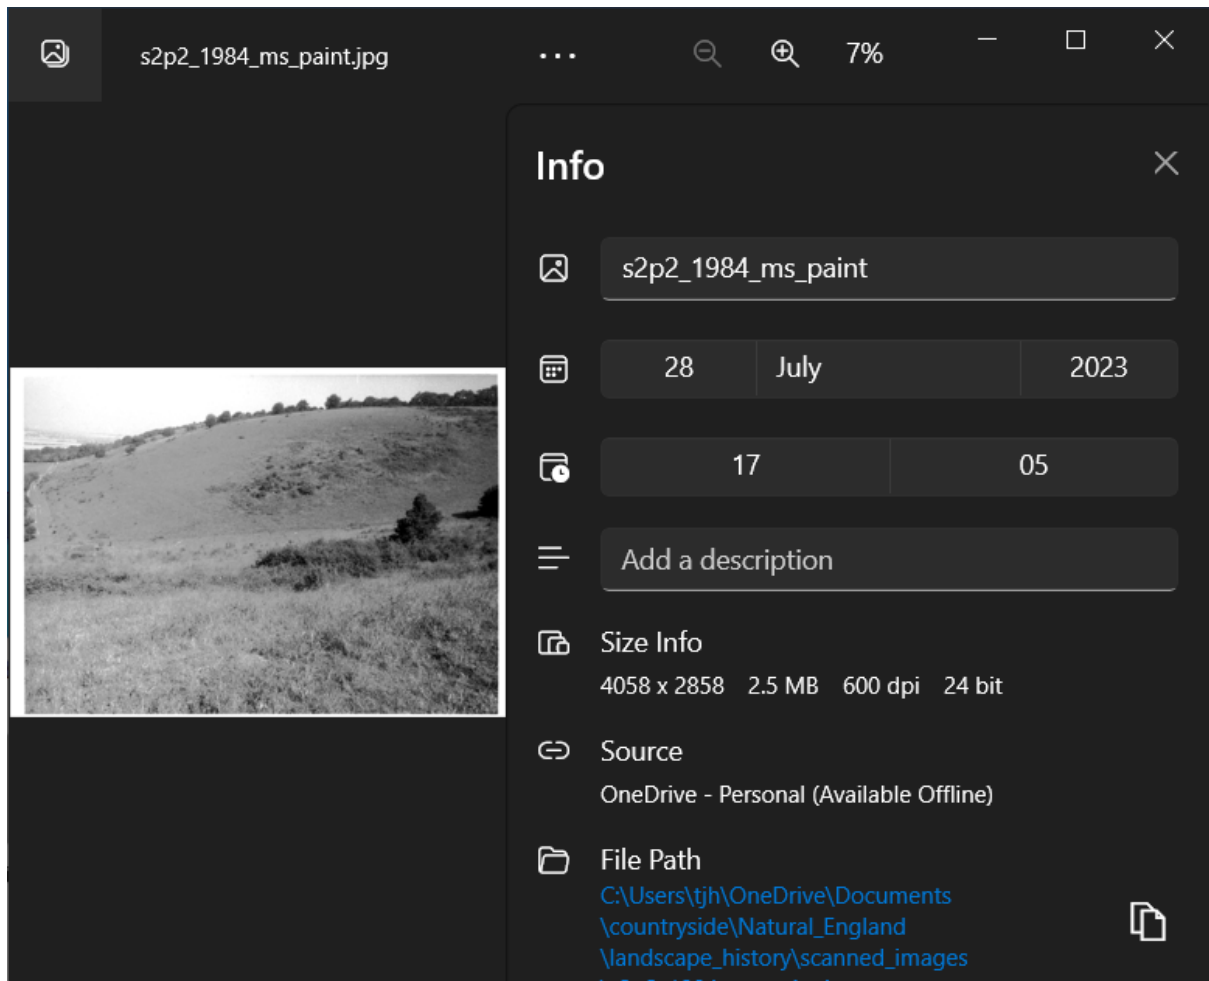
s2p2_1984_ms_paint.jpg

...

7%

Info

s2p2_1984_ms_paint

28 July 2023

17 05

Add a description

Size Info

4058 x 2858 2.5 MB 600 dpi 24 bit

Source

OneDrive - Personal (Available Offline)

File Path

C:\Users\tjh\OneDrive\Documents\countryside\Natural_England\landscape_history\scanned_images

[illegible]